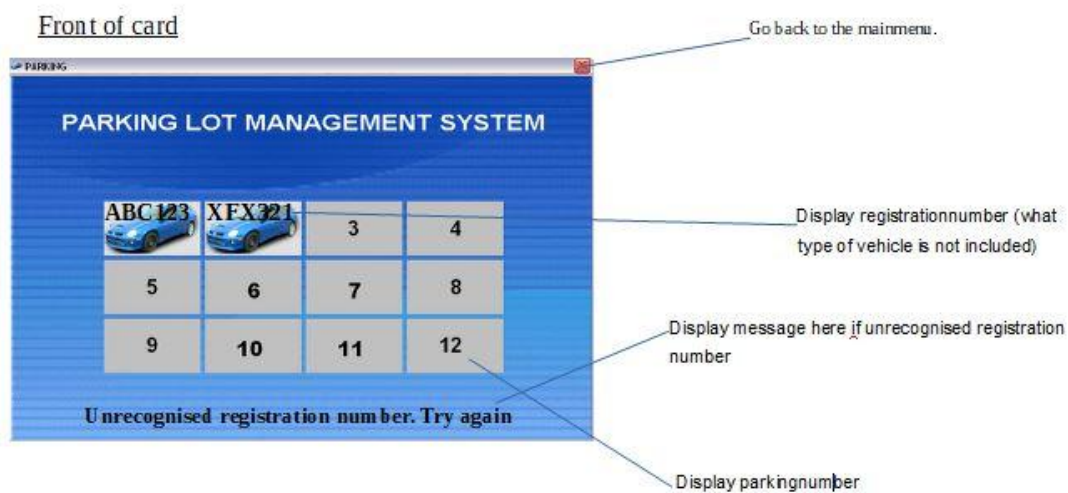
Front of card

Go back to the mainmenu.

PARKING

PARKING LOT MANAGEMENT SYSTEM

| ABC123 | XFX321 | 3 | 4 |
|---|---|---|---|
| 5 | 6 | 7 | 8 |
| 9 | 10 | 11 | 12 |

Unrecognised registration number. Try again

Display registrationnumber (what type of vehicle is not included)

Display message here if unrecognised registration number

Display parkingnumber